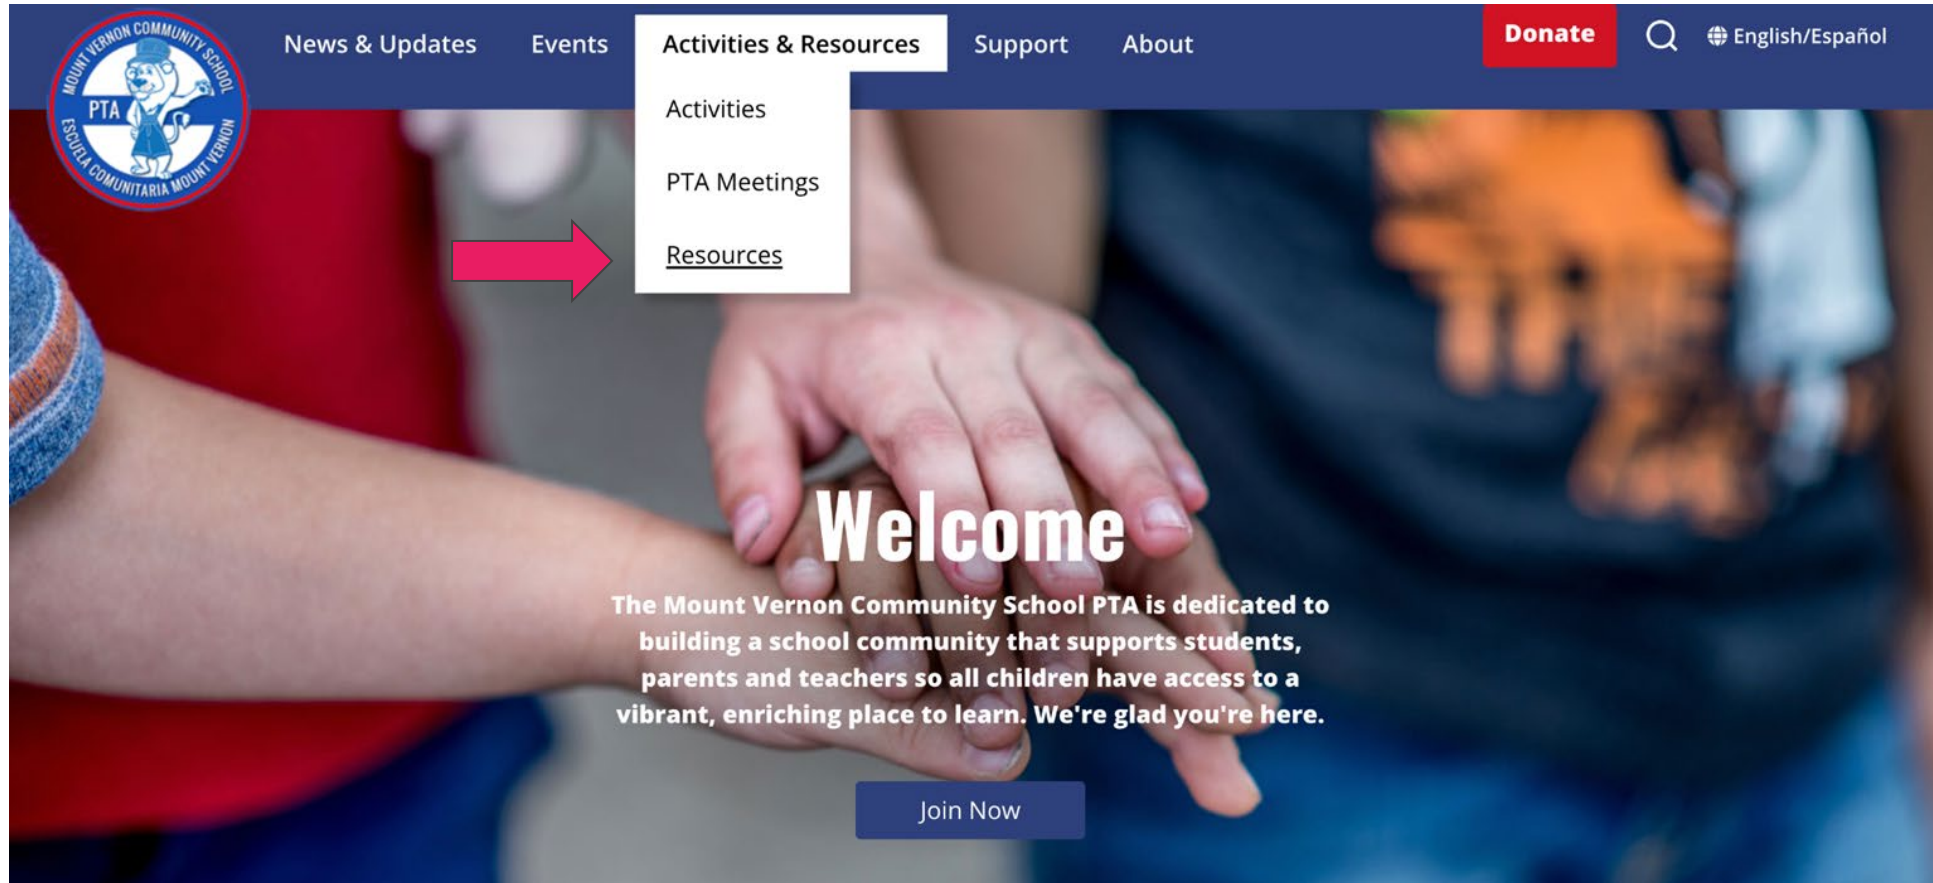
MOUNT VERNON COMMUNITY SCHOOL
PTA
ESCUELA COMUNITARIA MOUNT VERNON

News & Updates
Events
Activities & Resources
Support
About
Donate
English/Español

Activities
PTA Meetings
Resources

Welcome

The Mount Vernon Community School PTA is dedicated to building a school community that supports students, parents and teachers so all children have access to a vibrant, enriching place to learn. We're glad you're here.

Join Now